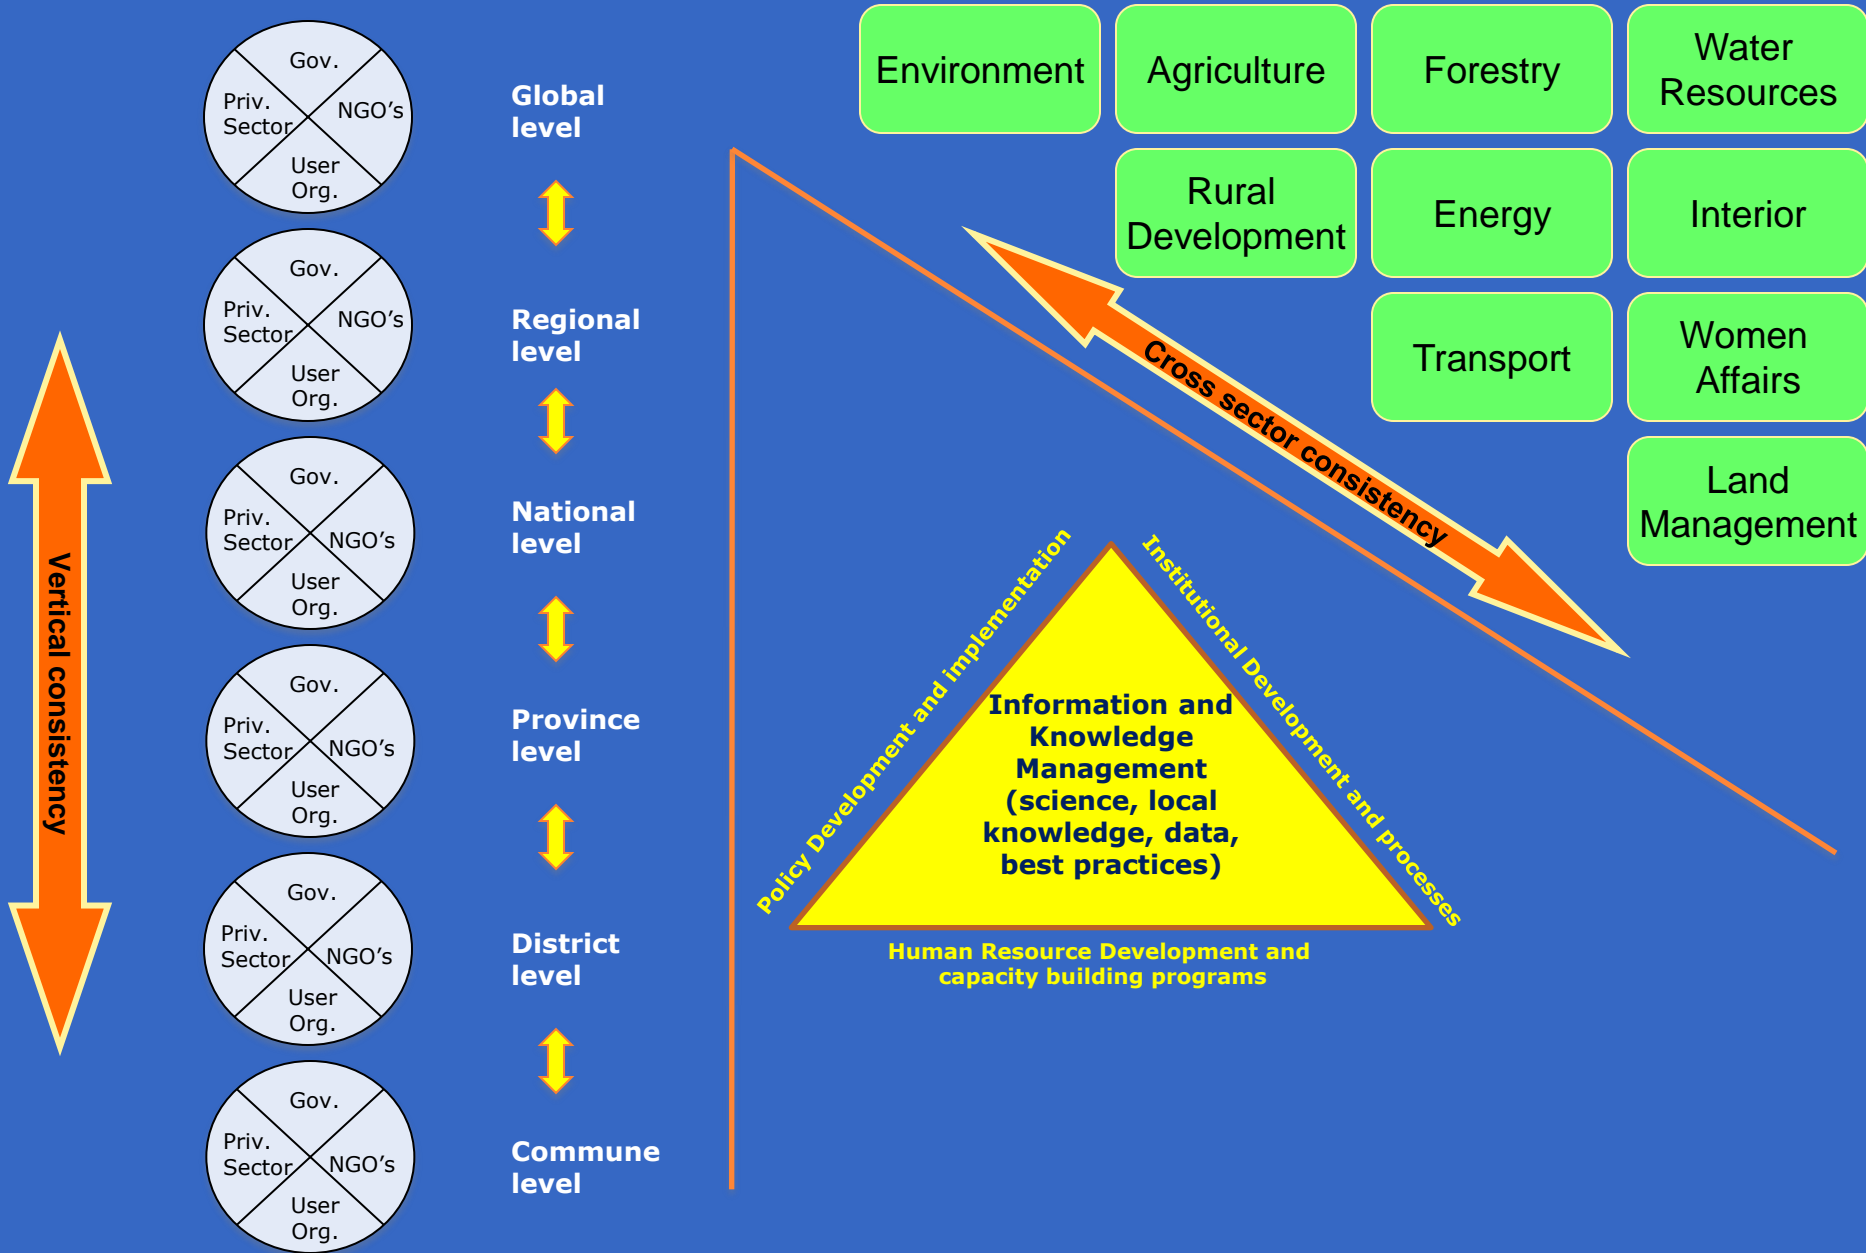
Vertical consistency

Gov.
Priv. Sector
NGO's
User Org.

Global level

Gov.
Priv. Sector
NGO's
User Org.

Regional level

Gov.
Priv. Sector
NGO's
User Org.

National level

Gov.
Priv. Sector
NGO's
User Org.

Province level

Gov.
Priv. Sector
NGO's
User Org.

District level

Gov.
Priv. Sector
NGO's
User Org.

Commune level

Environment
Agriculture
Forestry
Water Resources
Rural Development
Energy
Interior
Transport
Women Affairs
Land Management

Cross sector consistency

Policy Development and implementation
Institutional Development and processes

Information and Knowledge Management (science, local knowledge, data, best practices)

Human Resource Development and capacity building programs